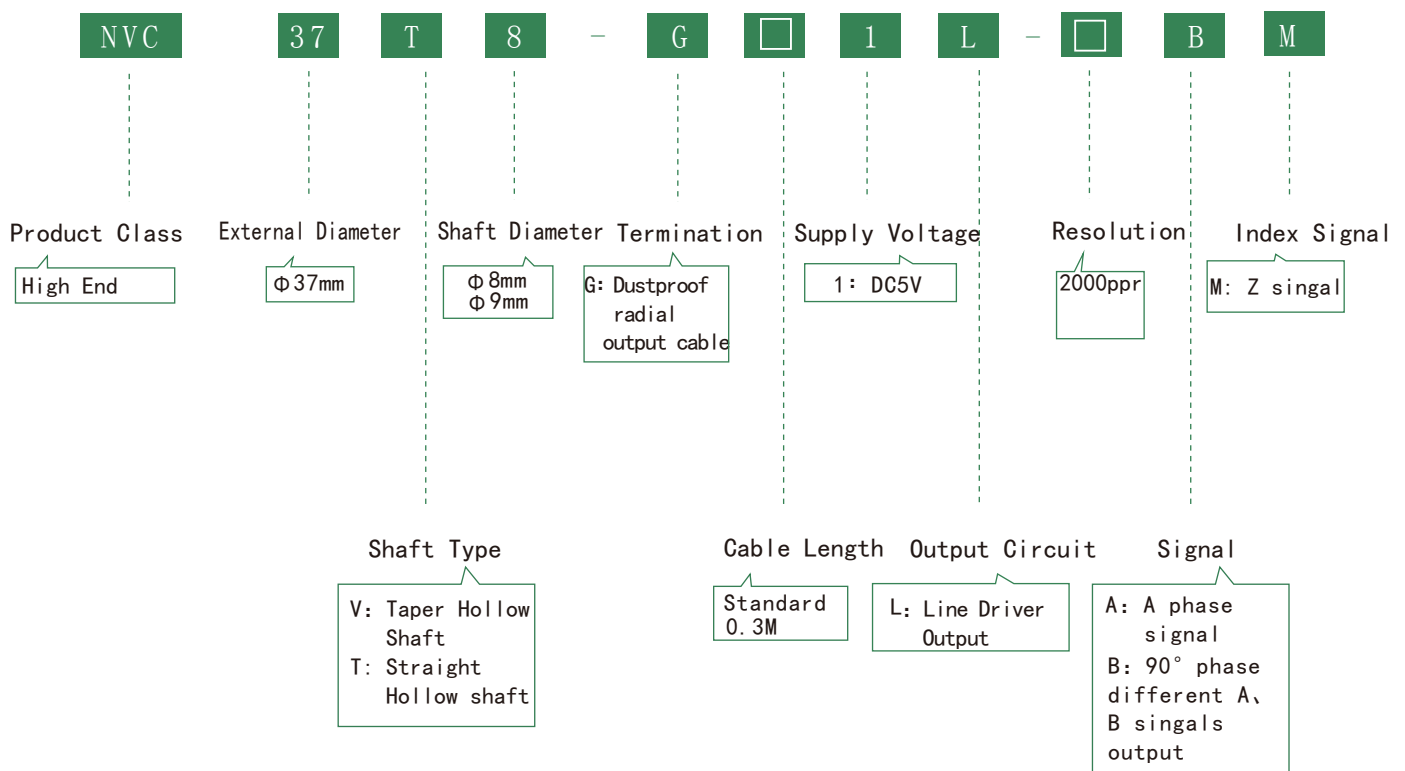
NVC 37 T 8 - G □ 1 L - □ B M

Product Class
High End

External Diameter
Φ37mm

Shaft Diameter
Φ8mm
Φ9mm

Termination
G: Dustproof radial output cable

Supply Voltage
1: DC5V

Resolution
2000ppr

Index Signal
M: Z singal

Shaft Type
V: Taper Hollow Shaft
T: Straight Hollow shaft

Cable Length
Standard 0.3M

Output Circuit
L: Line Driver Output

Signal
A: A phase signal
B: 90° phase different A、B singals output